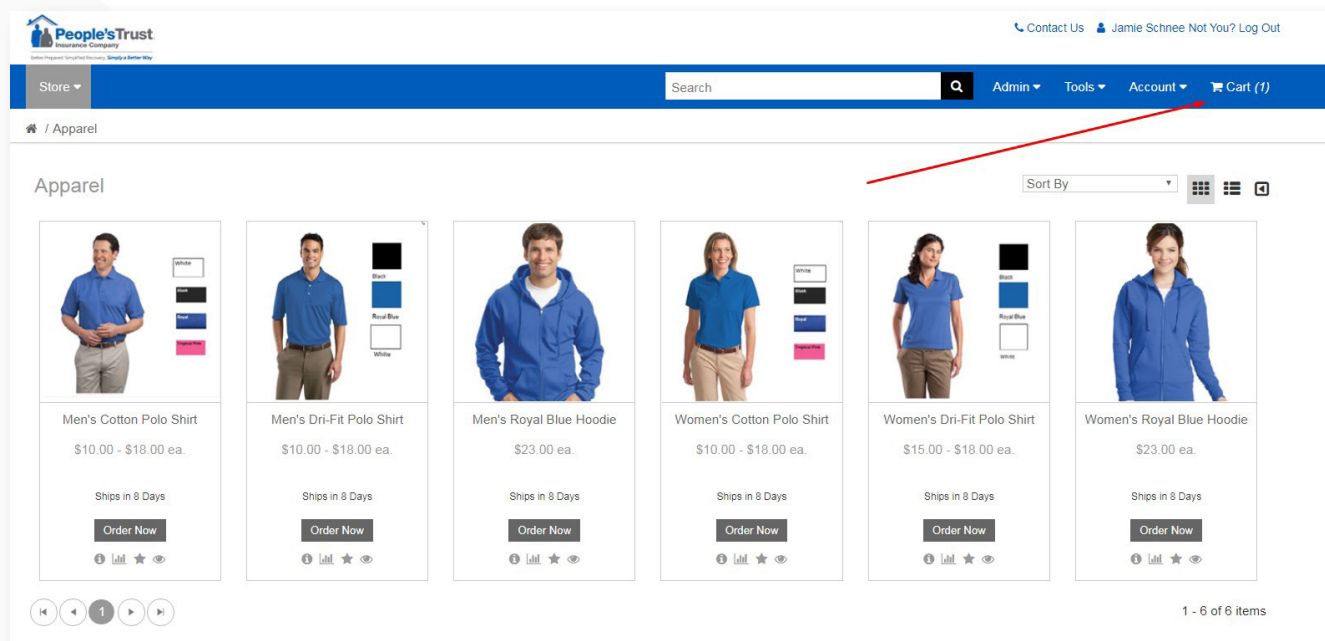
People's Trust Insurance Company
Better Prepared. Simplified Recovery. Simply a Better Way.

Contact Us Jamie Schnee Not You? Log Out

Store

Search

Admin Tools Account Cart (1)

/ Apparel

Apparel

Sort By

White
Black
Royal
Tropical Pink

Men's Cotton Polo Shirt
$10.00 - $18.00 ea.
Ships in 8 Days
Order Now

Black
Royal Blue
White

Men's Dri-Fit Polo Shirt
$10.00 - $18.00 ea.
Ships in 8 Days
Order Now

Men's Royal Blue Hoodie
$23.00 ea.
Ships in 8 Days
Order Now

White
Black
Royal
Tropical Pink

Women's Cotton Polo Shirt
$10.00 - $18.00 ea.
Ships in 8 Days
Order Now

Black
Royal Blue
White

Women's Dri-Fit Polo Shirt
$15.00 - $18.00 ea.
Ships in 8 Days
Order Now

Women's Royal Blue Hoodie
$23.00 ea.
Ships in 8 Days
Order Now

1

1 - 6 of 6 items